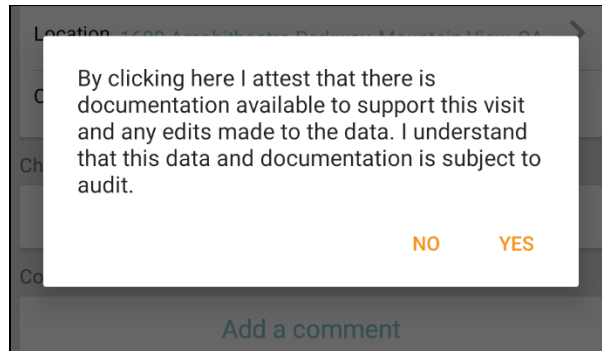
Location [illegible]

C

Ch

Co

By clicking here I attest that there is documentation available to support this visit and any edits made to the data. I understand that this data and documentation is subject to audit.

NO YES

Add a comment